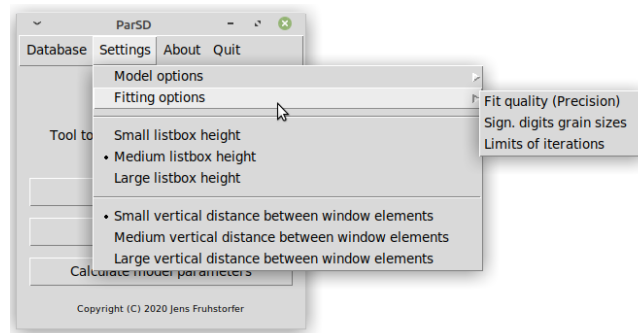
ParSD

Database Settings About Quit

Model options
Fitting options

Fit quality (Precision)
Sign. digits grain sizes
Limits of iterations

Tool to

Small listbox height
• Medium listbox height
Large listbox height

• Small vertical distance between window elements
Medium vertical distance between window elements
Large vertical distance between window elements

Calculate model parameters

Copyright (C) 2020 Jens Fruhstorfer